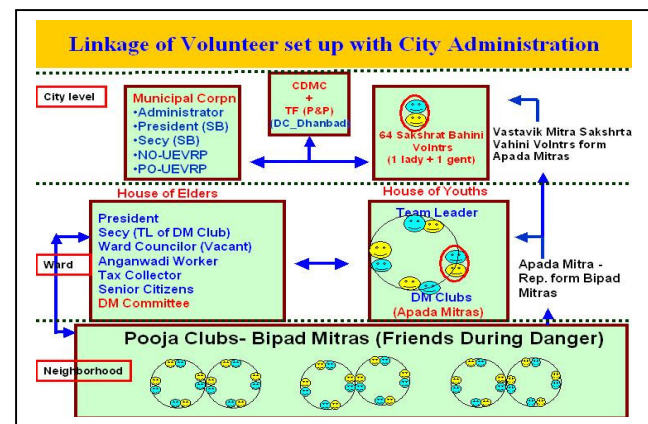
Linkage of Volunteer set up with City Administration

City level

Municipal Corpn
•Administrator
•President (SB)
•Secy (SB)
•NO-UEVRP
•PO-UEVRP

CDMC
+
TF (P&P)
(DC_Dhanbad)

64 Sakshrat Bahini Volntrs
(1 lady + 1 gent)

Vastavik Mitra Sakshrta Vahini Volntrs form Apada Mitras

House of Elders

President
Secy (TL of DM Club)
Ward Councilor (Vacant)
Anganwadi Worker
Tax Collector
Senior Citizens
DM Committee

House of Youths

Team Leader

DM Clubs
(Apada Mitras)

Ward

Apada Mitra - Rep. form Bipad Mitras

Pooja Clubs- Bipad Mitras (Friends During Danger)

Neighborhood